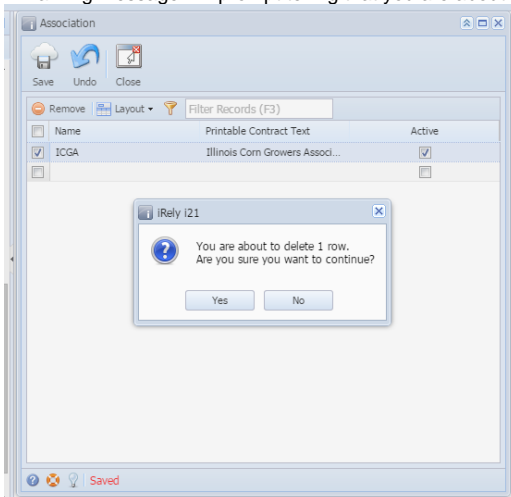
Association

Save Undo Close

Remove Layout Filter Records (F3)

| | Name | Printable Contract Text | Active |
|---|---|---|---|
| ☑ | ICGA | Illinois Corn Growers Associ... | ☑ |
| ☐ | | | ☐ |

iRely i21

You are about to delete 1 row.
Are you sure you want to continue?

Yes No

Saved